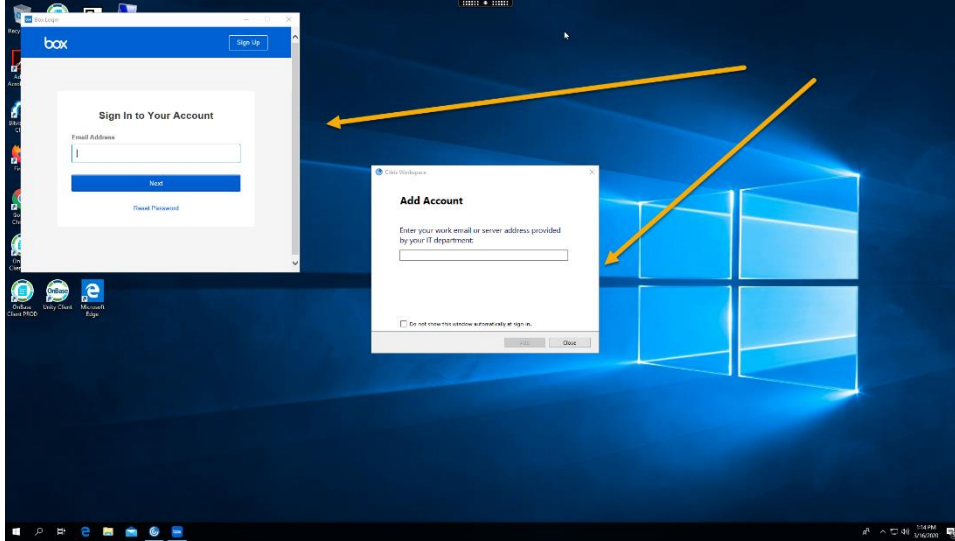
Box Login

box

Sign Up

Sign In to Your Account

Email Address

Next

Reset Password

Citrix Workspace

Add Account

Enter your work email or server address provided by your IT department:

Do not show this window automatically at sign in.

Add

Close

OnBase Client PROD

OnBase Unity Client

Microsoft Edge

1:14 PM
3/16/2020